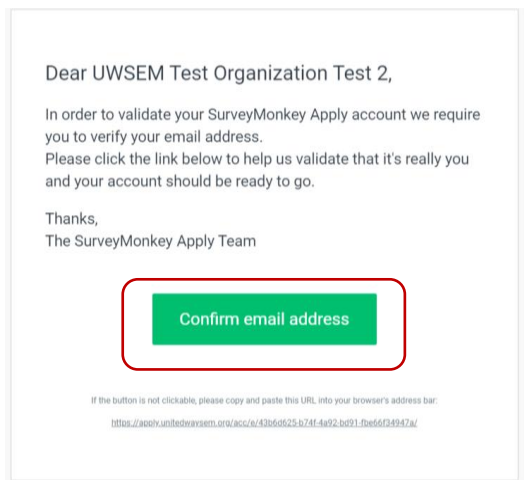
Dear UWSEM Test Organization Test 2,

In order to validate your SurveyMonkey Apply account we require you to verify your email address.
Please click the link below to help us validate that it's really you and your account should be ready to go.

Thanks,
The SurveyMonkey Apply Team

Confirm email address

If the button is not clickable, please copy and paste this URL into your browser's address bar:

https://apply.unitedwaysem.org/acc/e/43b6d625-b74f-4a92-bd91-fbe66f34947a/